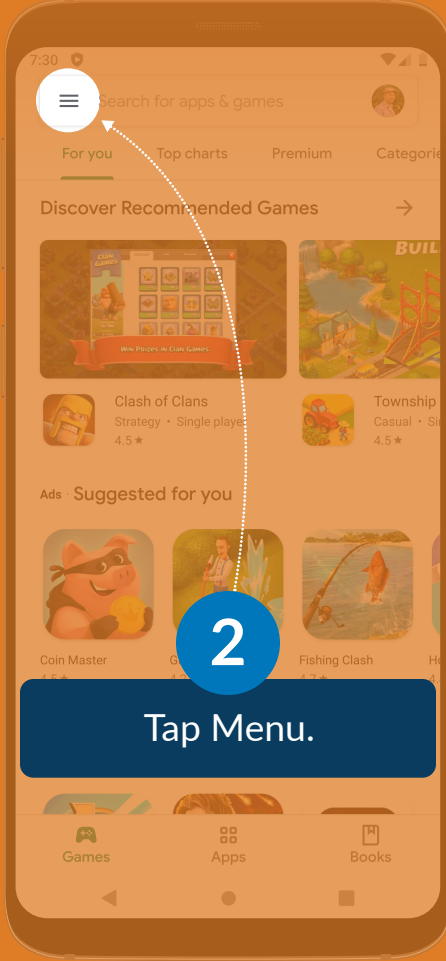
7:30

Search for apps & games

For you
Top charts
Premium
Categorie

Discover Recommended Games

CLAN GAMES

WIN PRIZES IN CLAN GAMES

BUIL

Clash of Clans
Strategy • Single playe
4.5 ★

Township
Casual • Si
4.6 ★

Ads Suggested for you

Coin Master
4.5 ★

G
4.3

Fishing Clash
4.7 ★

Ho

2

Tap Menu.

Games
Apps
Books